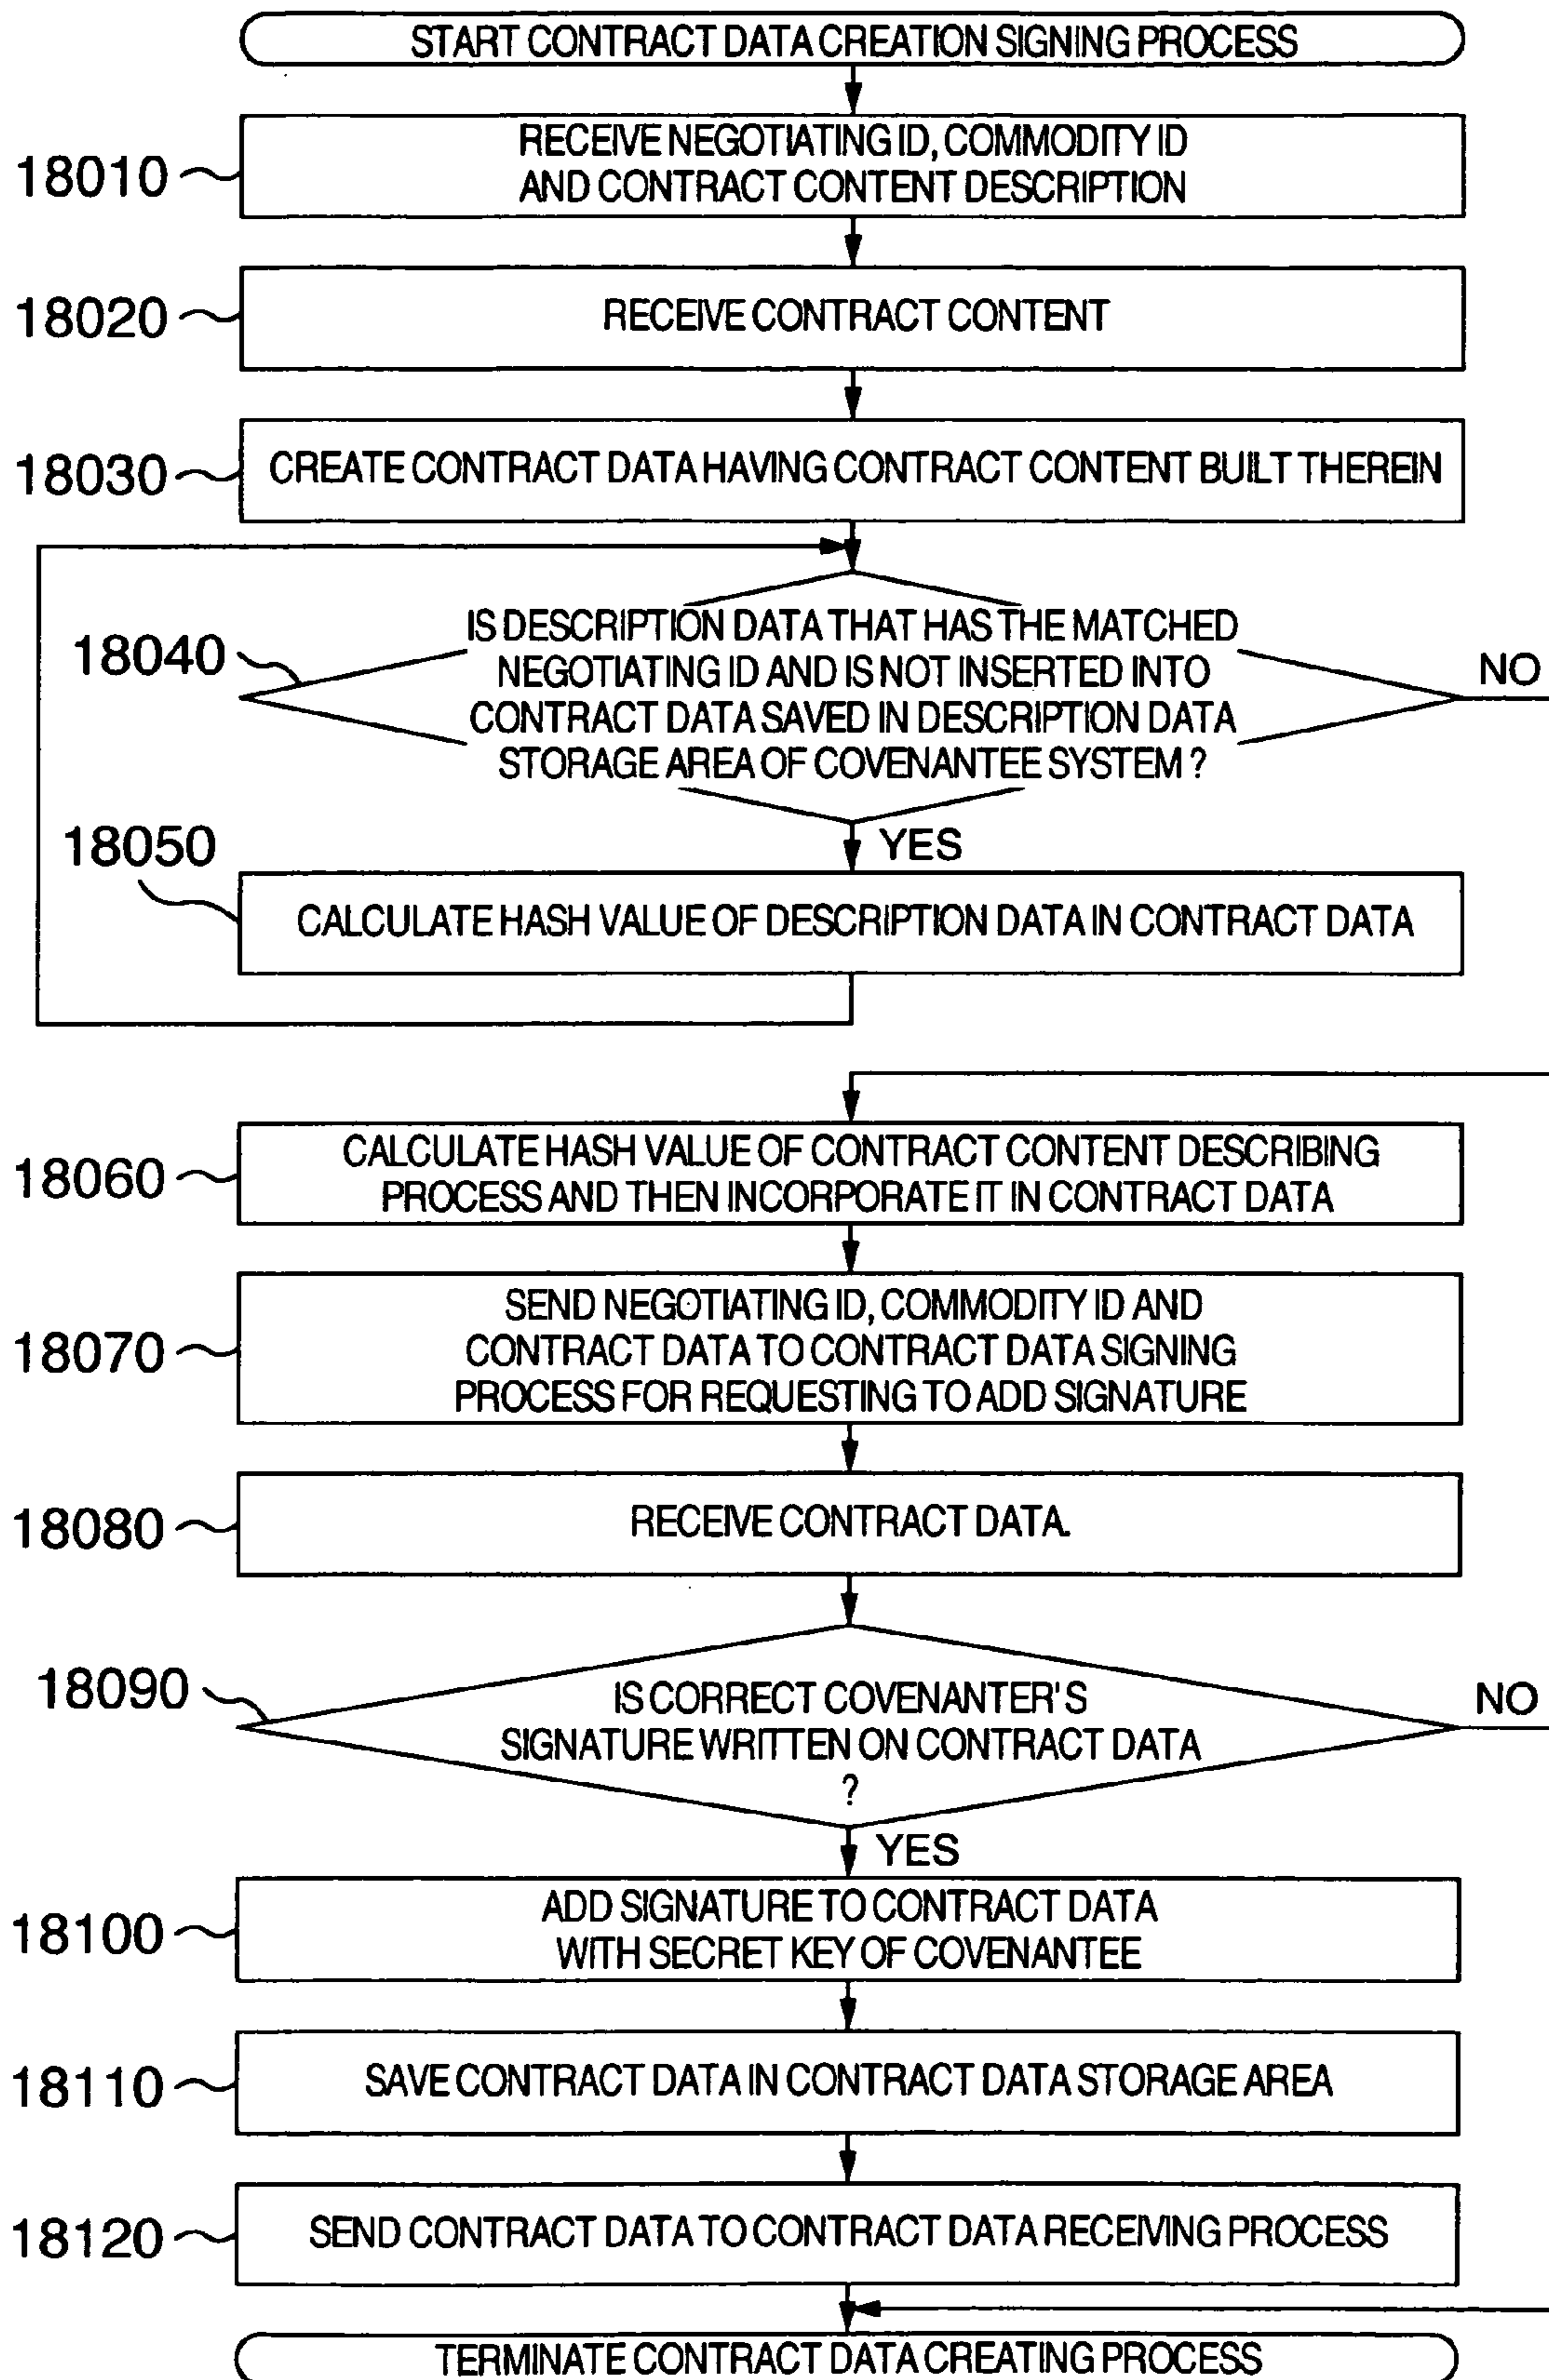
START CONTRACT DATA CREATION SIGNING PROCESS

18010 RECEIVE NEGOTIATING ID, COMMODITY ID AND CONTRACT CONTENT DESCRIPTION

18020 RECEIVE CONTRACT CONTENT

18030 CREATE CONTRACT DATA HAVING CONTRACT CONTENT BUILT THEREIN

18040 IS DESCRIPTION DATA THAT HAS THE MATCHED NEGOTIATING ID AND IS NOT INSERTED INTO CONTRACT DATA SAVED IN DESCRIPTION DATA STORAGE AREA OF COVENANTEE SYSTEM ?

NO

YES

18050 CALCULATE HASH VALUE OF DESCRIPTION DATA IN CONTRACT DATA

18060 CALCULATE HASH VALUE OF CONTRACT CONTENT DESCRIBING PROCESS AND THEN INCORPORATE IT IN CONTRACT DATA

18070 SEND NEGOTIATING ID, COMMODITY ID AND CONTRACT DATA TO CONTRACT DATA SIGNING PROCESS FOR REQUESTING TO ADD SIGNATURE

18080 RECEIVE CONTRACT DATA.

18090 IS CORRECT COVENANTER'S SIGNATURE WRITTEN ON CONTRACT DATA ?

NO

YES

18100 ADD SIGNATURE TO CONTRACT DATA WITH SECRET KEY OF COVENANTEE

18110 SAVE CONTRACT DATA IN CONTRACT DATA STORAGE AREA

18120 SEND CONTRACT DATA TO CONTRACT DATA RECEIVING PROCESS

TERMINATE CONTRACT DATA CREATING PROCESS